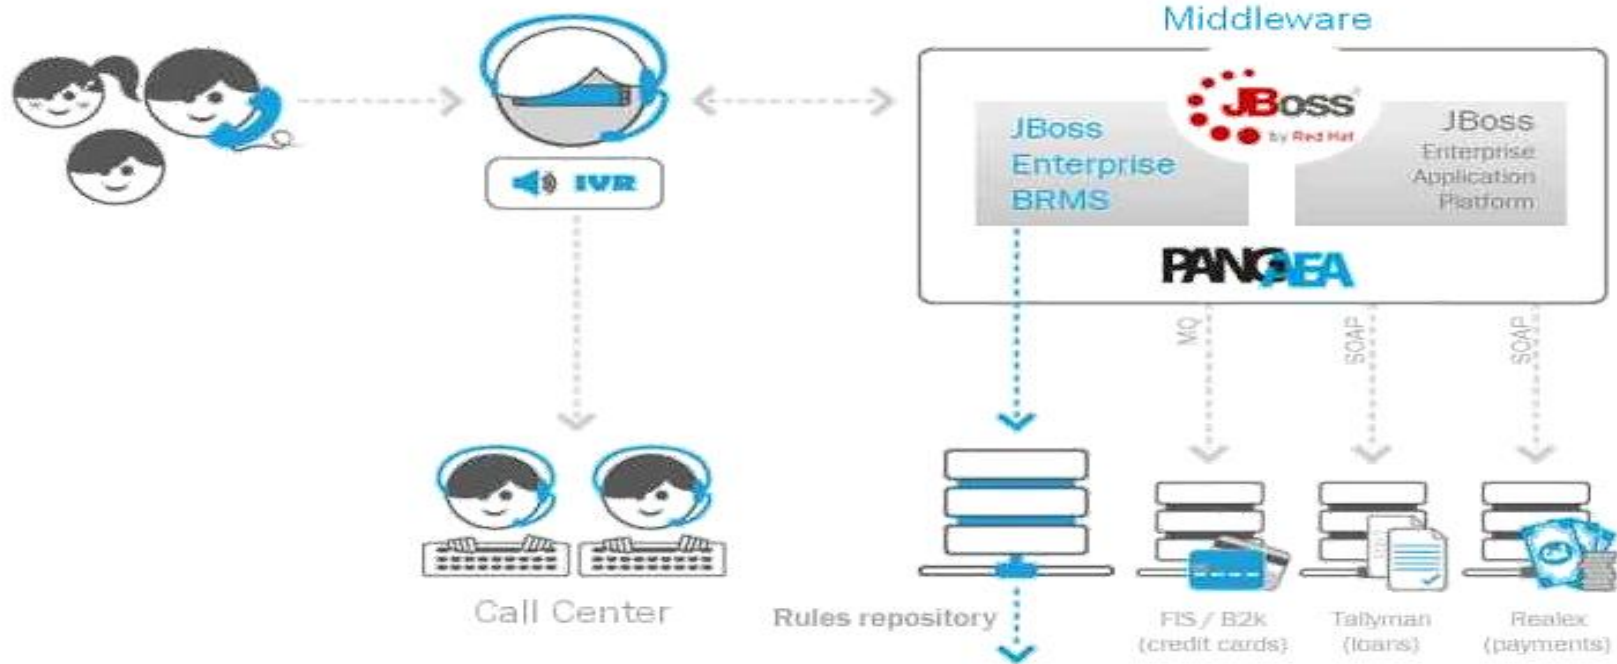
Middleware

IVR

JBoss by Red Hat

JBoss Enterprise BRMS

JBoss Enterprise Application Platform

PANGAEA

MQ

SOAP

SOAP

Call Center

Rules repository

FIS / B2k (credit cards)

Tallyman (loans)

Realex (payments)